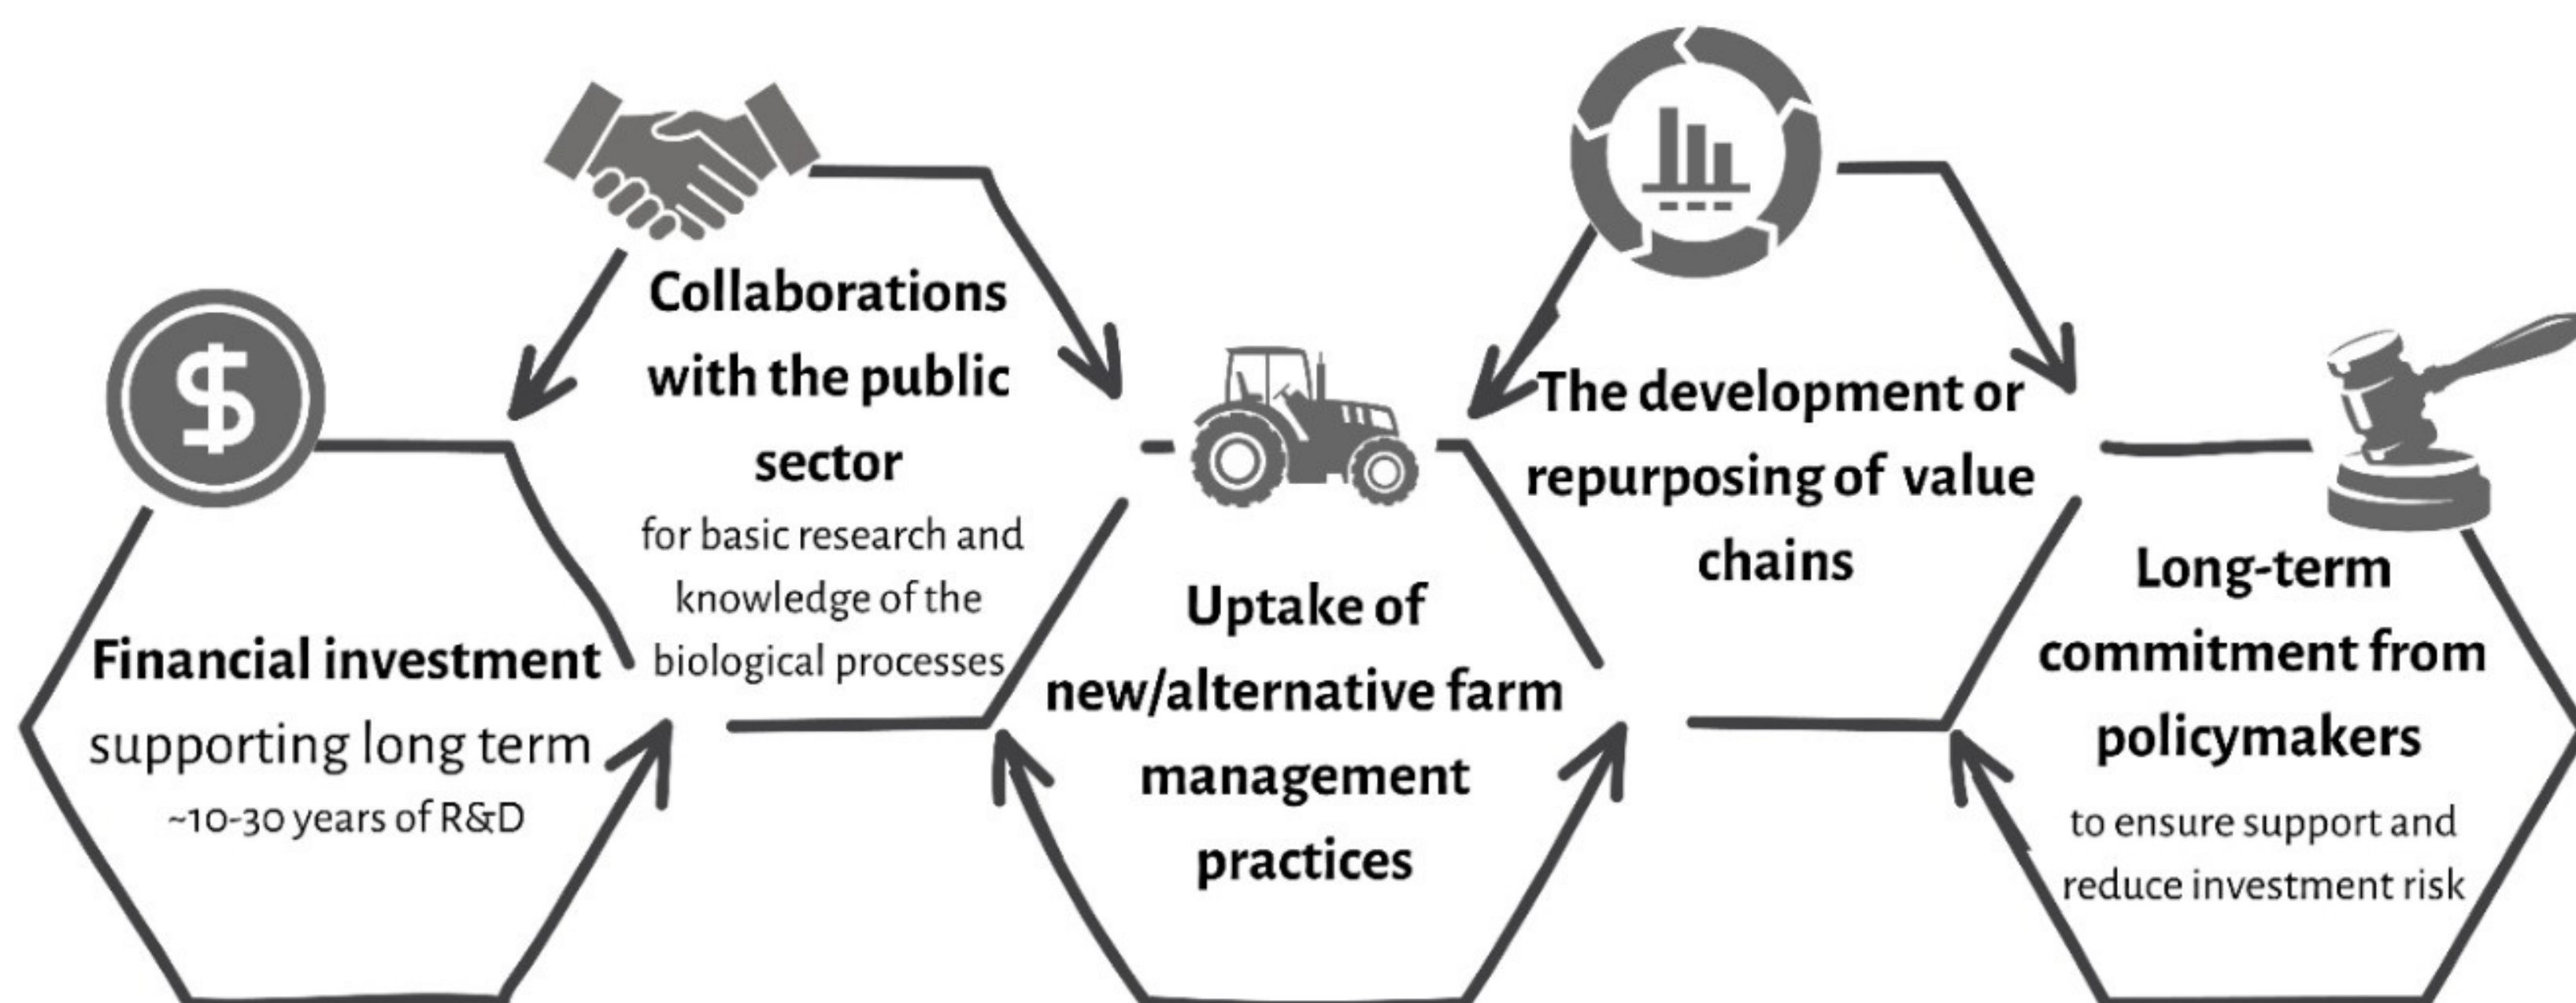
Financial investment
supporting long term
~10-30 years of R&D

Collaborations with the public sector
for basic research and knowledge of the biological processes

Uptake of new/alternative farm management practices

The development or repurposing of value chains

Long-term commitment from policymakers
to ensure support and reduce investment risk